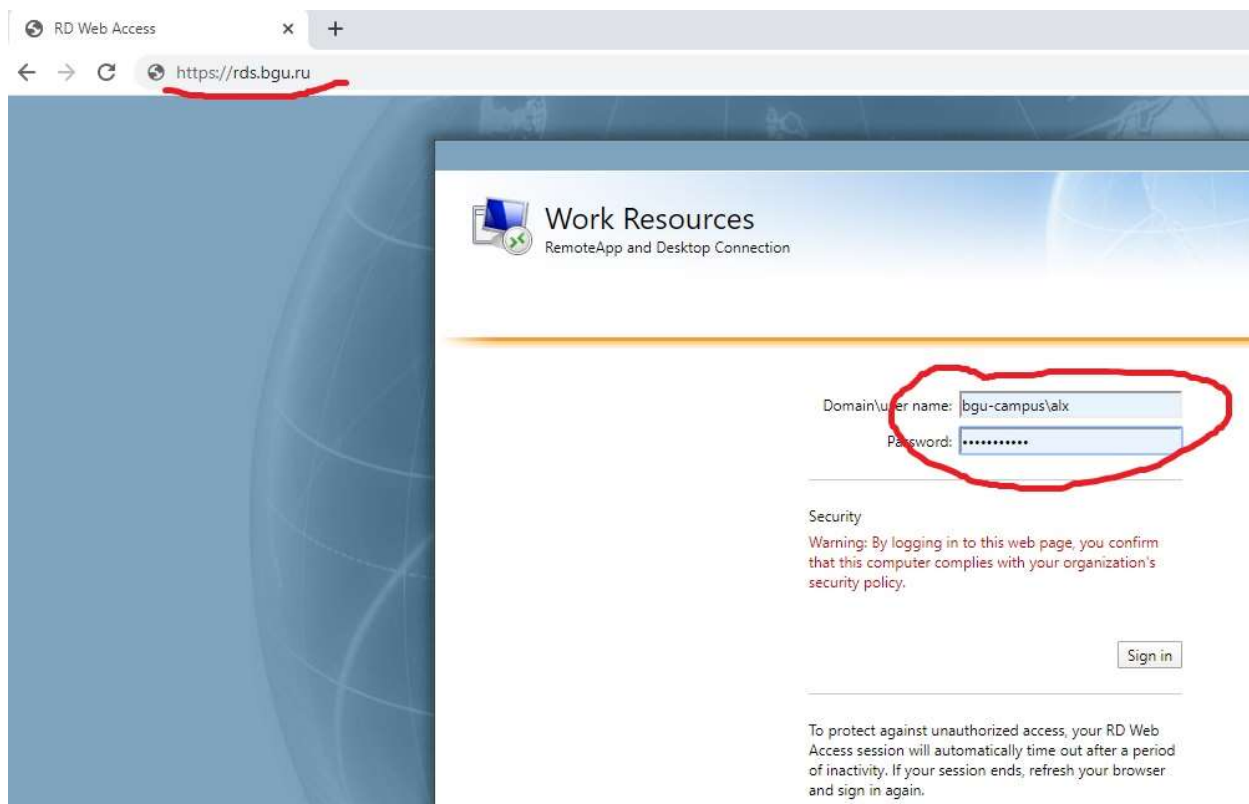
RD Web Access ×

https://rds.bgu.ru

Work Resources
RemoteApp and Desktop Connection

Domain\user name: bgu-campus\alx
Password: •••••••••••

Security
Warning: By logging in to this web page, you confirm that this computer complies with your organization's security policy.

Sign in

To protect against unauthorized access, your RD Web Access session will automatically time out after a period of inactivity. If your session ends, refresh your browser and sign in again.